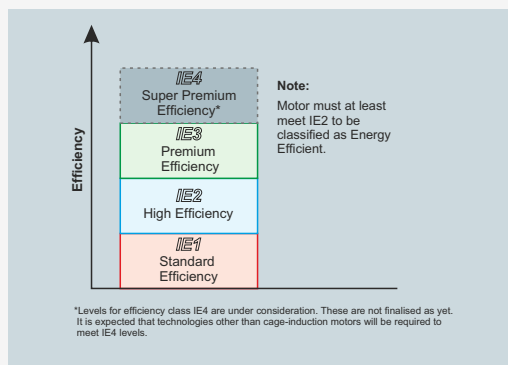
Efficiency

IE4
Super Premium Efficiency*

IE3
Premium Efficiency

IE2
High Efficiency

IE1
Standard Efficiency

Note:
Motor must at least meet IE2 to be classified as Energy Efficient.

*Levels for efficiency class IE4 are under consideration. These are not finalised as yet. It is expected that technologies other than cage-induction motors will be required to meet IE4 levels.